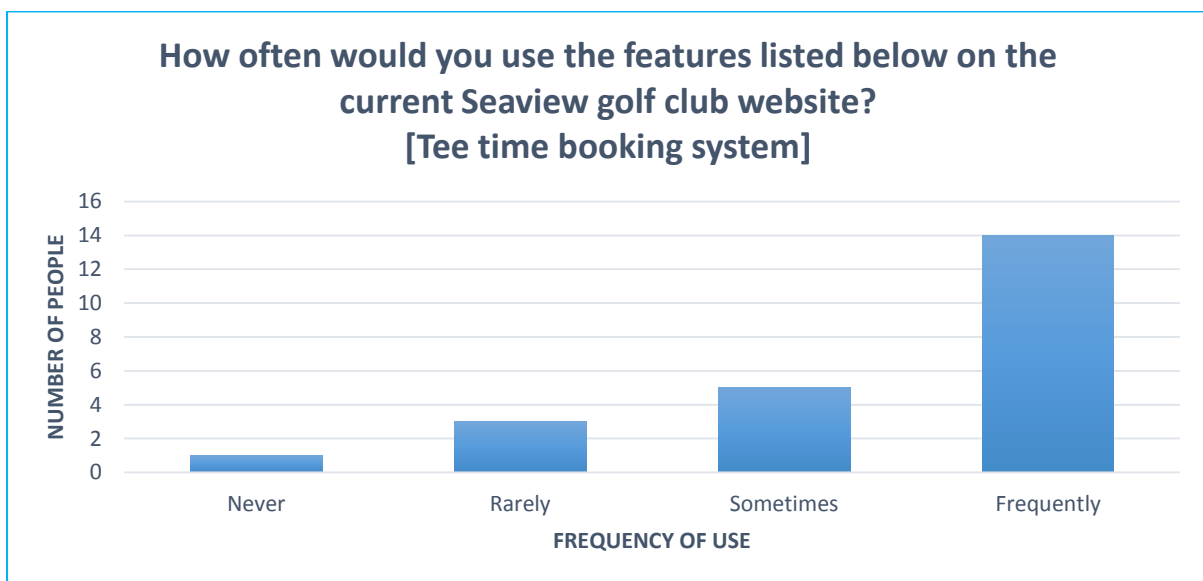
How often would you use the features listed below on the current Seaview golf club website?
[Tee time booking system]

NUMBER OF PEOPLE

16
14
12
10
8
6
4
2
0

Never
Rarely
Sometimes
Frequently

FREQUENCY OF USE